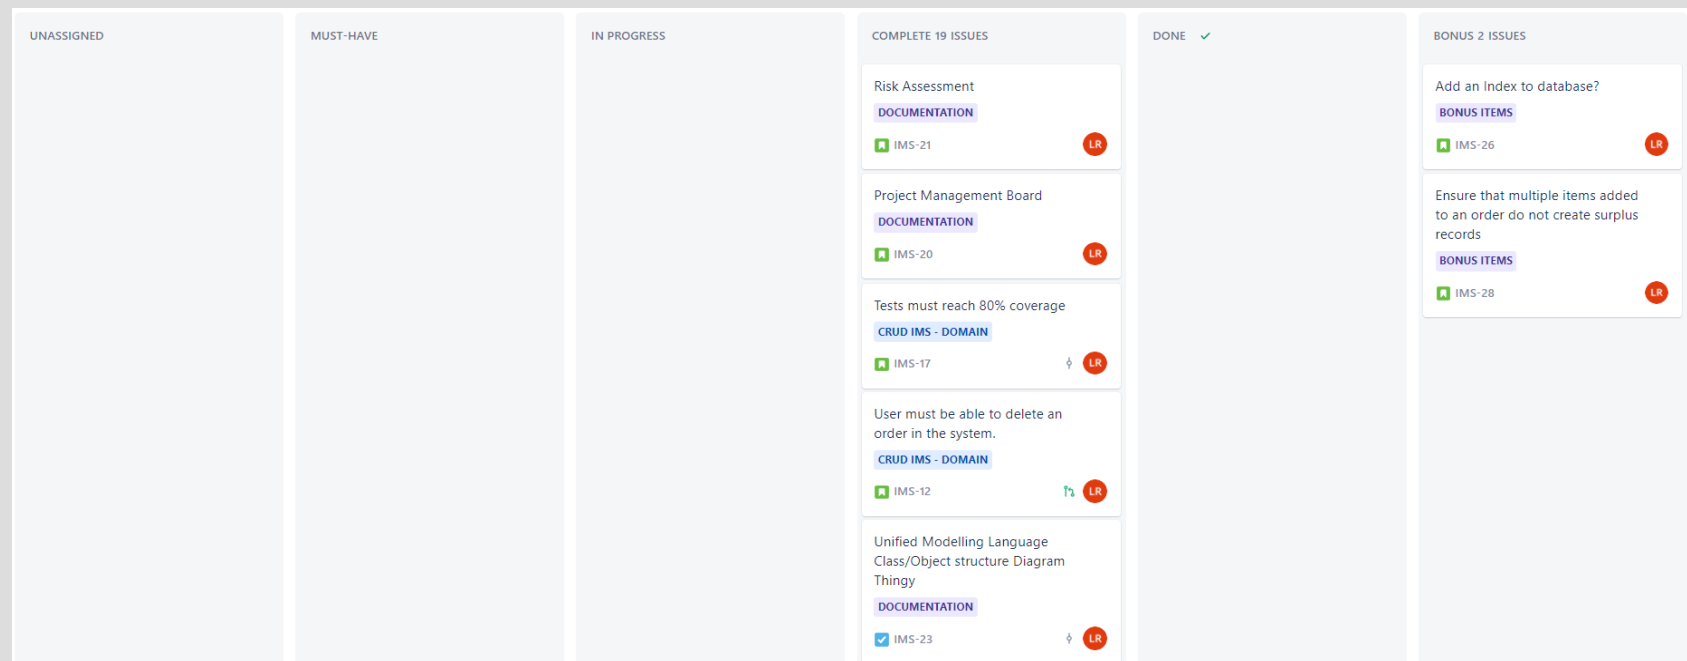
UNASSIGNED

MUST-HAVE

IN PROGRESS

COMPLETE 19 ISSUES

Risk Assessment
DOCUMENTATION
IMS-21 LR

Project Management Board
DOCUMENTATION
IMS-20 LR

Tests must reach 80% coverage
CRUD IMS - DOMAIN
IMS-17 LR

User must be able to delete an order in the system.
CRUD IMS - DOMAIN
IMS-12 LR

Unified Modelling Language Class/Object structure Diagram Thingy
DOCUMENTATION
IMS-23 LR

DONE ✓

BONUS 2 ISSUES

Add an Index to database?
BONUS ITEMS
IMS-26 LR

Ensure that multiple items added to an order do not create surplus records
BONUS ITEMS
IMS-28 LR